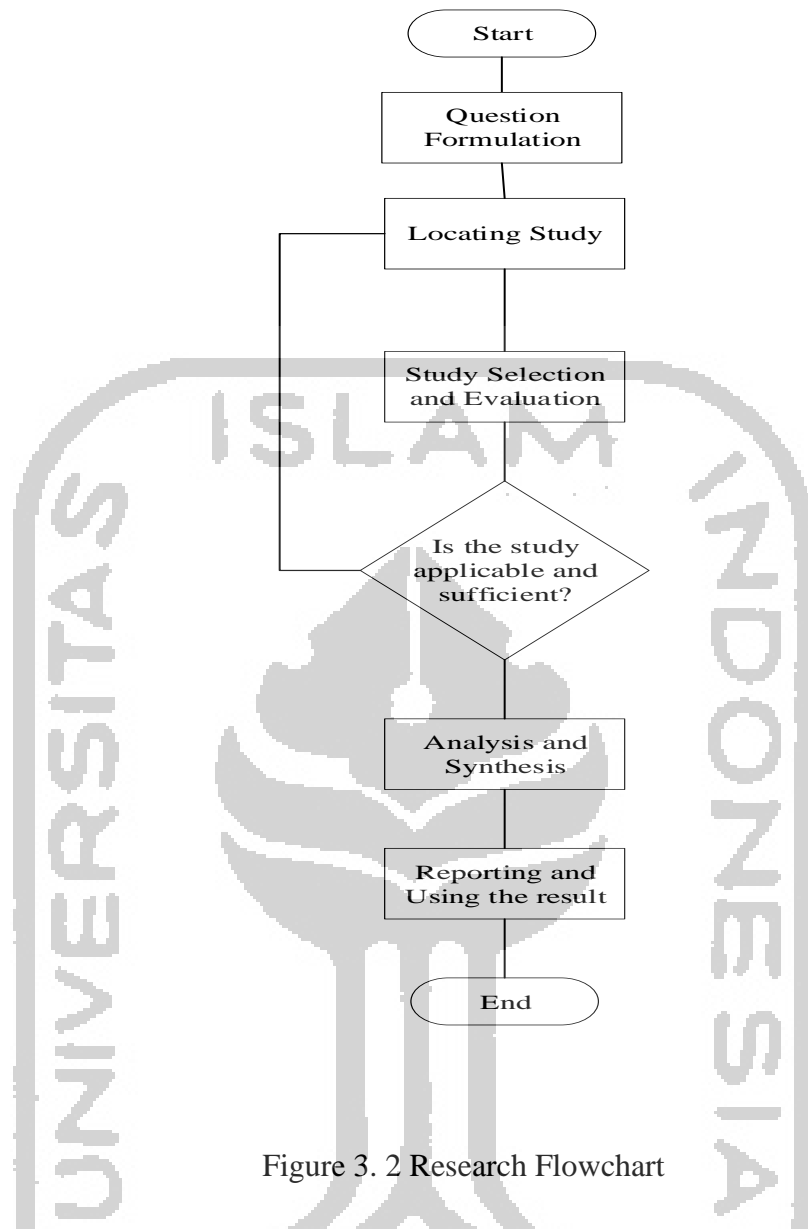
Start

Question Formulation

Locating Study

Study Selection and Evaluation

Is the study applicable and sufficient?

Analysis and Synthesis

Reporting and Using the result

End

ISLAM

UNIVERSITAS

INDONESIA

Figure 3. 2 Research Flowchart